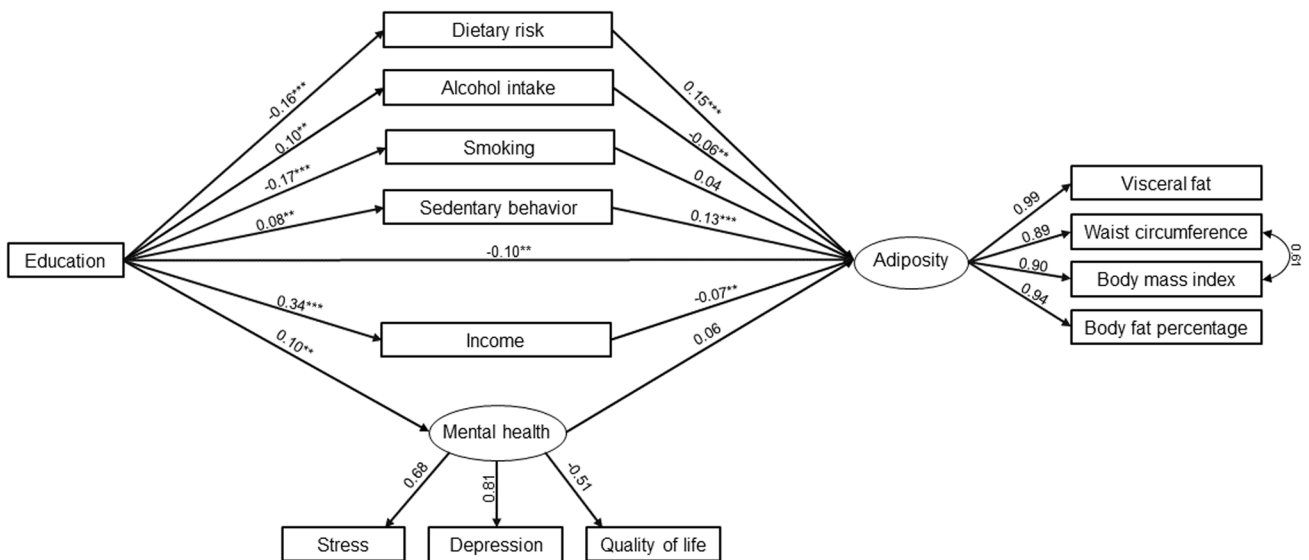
Dietary risk

Alcohol intake

Smoking

Sedentary behavior

Education

Income

Mental health

Adiposity

Visceral fat

Waist circumference

Body mass index

Body fat percentage

Stress

Depression

Quality of life

-0.16***

0.10**

-0.17***

0.08**

-0.10**

0.34***

0.10**

0.15***

-0.06**

0.04

0.13***

-0.07**

0.06

0.99

0.89

0.90

0.94

0.61

0.68

0.81

-0.51